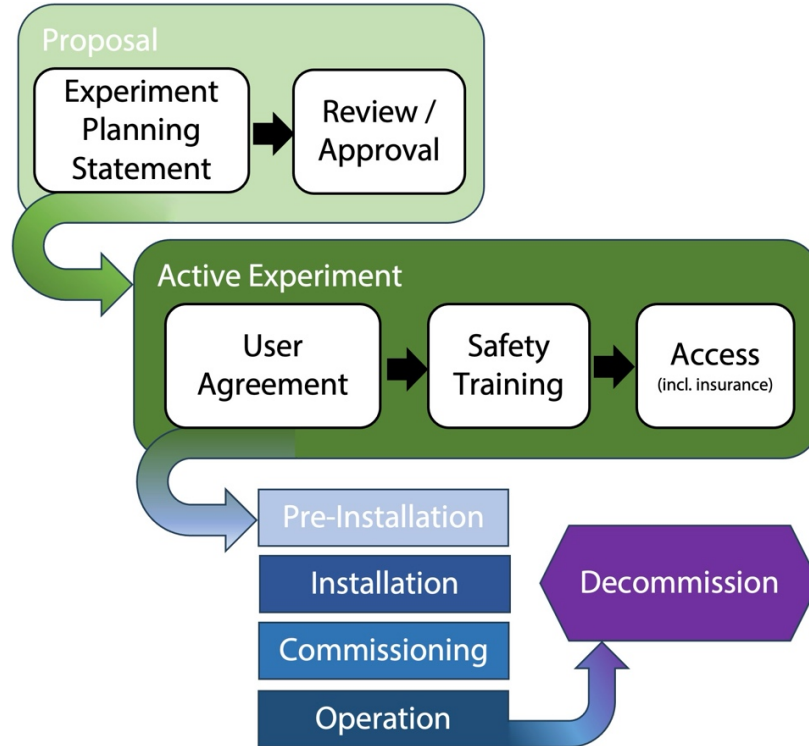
Proposal

Experiment Planning Statement

Review / Approval

Active Experiment

User Agreement

Safety Training

Access
(incl. insurance)

Pre-Installation

Installation

Commissioning

Operation

Decommission